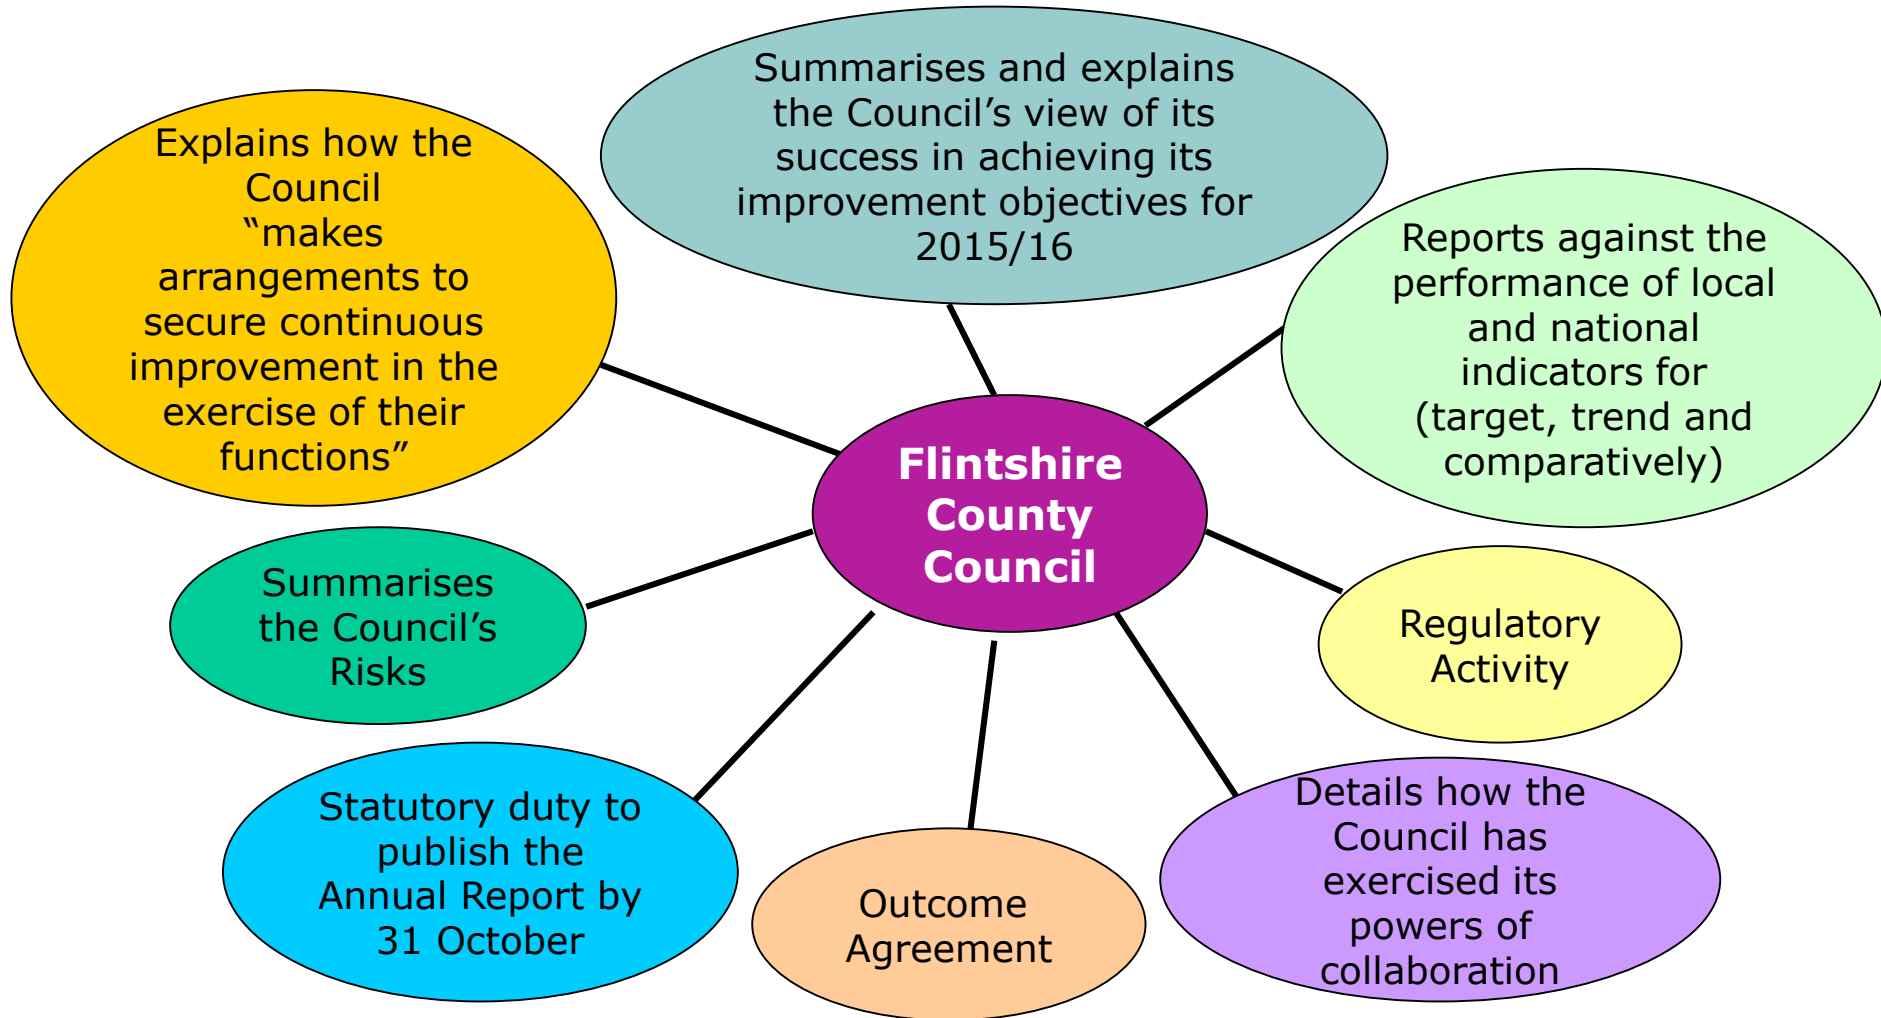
Flintshire County Council

Summarises and explains the Council’s view of its success in achieving its improvement objectives for 2015/16

Explains how the Council “makes arrangements to secure continuous improvement in the exercise of their functions”

Reports against the performance of local and national indicators for (target, trend and comparatively)

Summarises the Council’s Risks

Regulatory Activity

Statutory duty to publish the Annual Report by 31 October

Outcome Agreement

Details how the Council has exercised its powers of collaboration